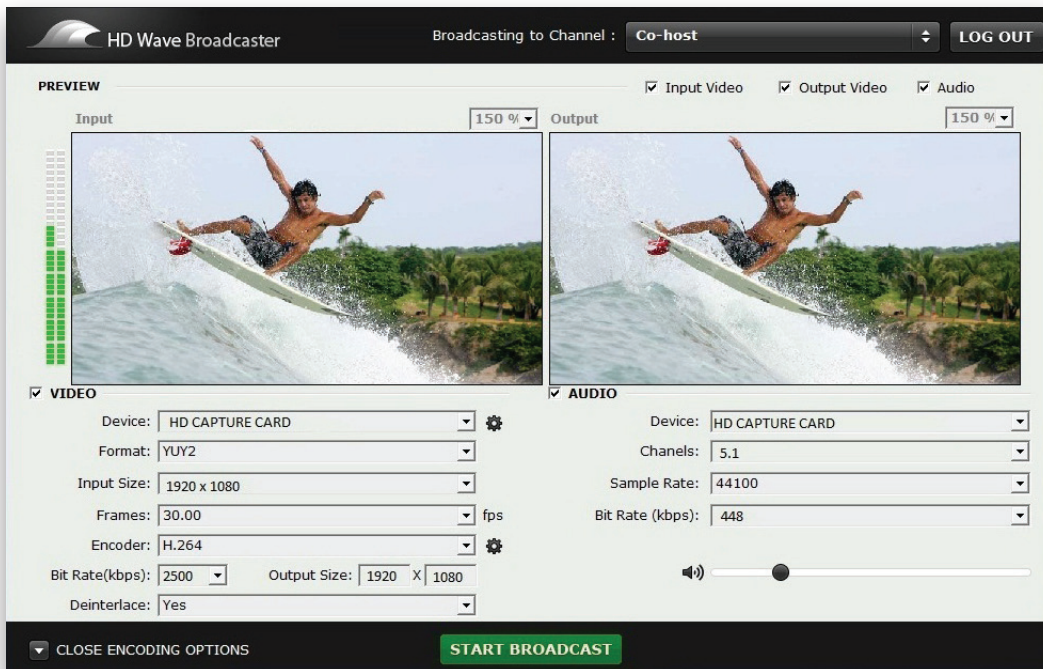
HD Wave Broadcaster

Broadcasting to Channel : Co-host

LOG OUT

PREVIEW

☑ Input Video ☑ Output Video ☑ Audio

Input 150 %

Output 150 %

☑ VIDEO

Device: HD CAPTURE CARD

Format: YUY2

Input Size: 1920 x 1080

Frames: 30.00 fps

Encoder: H.264

Bit Rate(kbps): 2500 Output Size: 1920 X 1080

Deinterlace: Yes

☑ AUDIO

Device: HD CAPTURE CARD

Chanels: 5.1

Sample Rate: 44100

Bit Rate (kbps): 448

CLOSE ENCODING OPTIONS

START BROADCAST